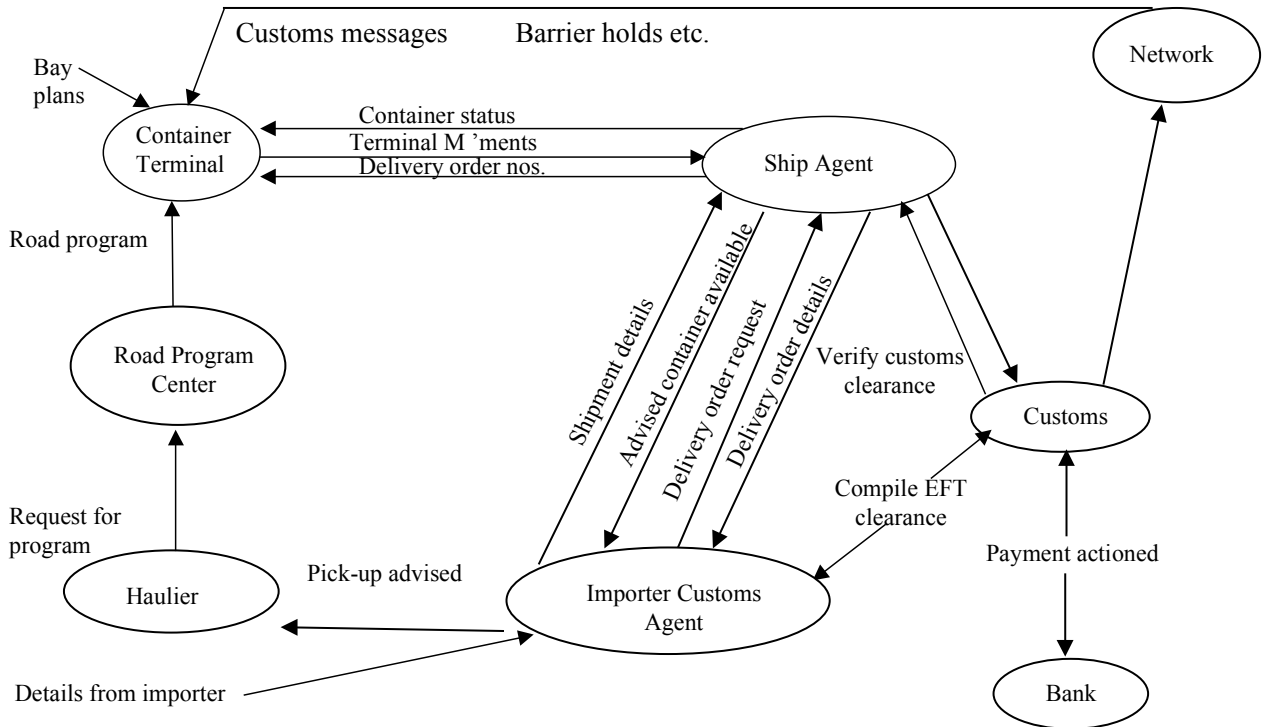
Customs messages Barrier holds etc.

Network

Bay plans

Container Terminal

Container status

Terminal M 'ments

Delivery order nos.

Ship Agent

Road program

Road Program Center

Shipment details

Advised container available

Delivery order request

Delivery order details

Verify customs clearance

Customs

Compile EFT clearance

Request for program

Haulier

Pick-up advised

Importer Customs Agent

Payment actioned

Details from importer

Bank